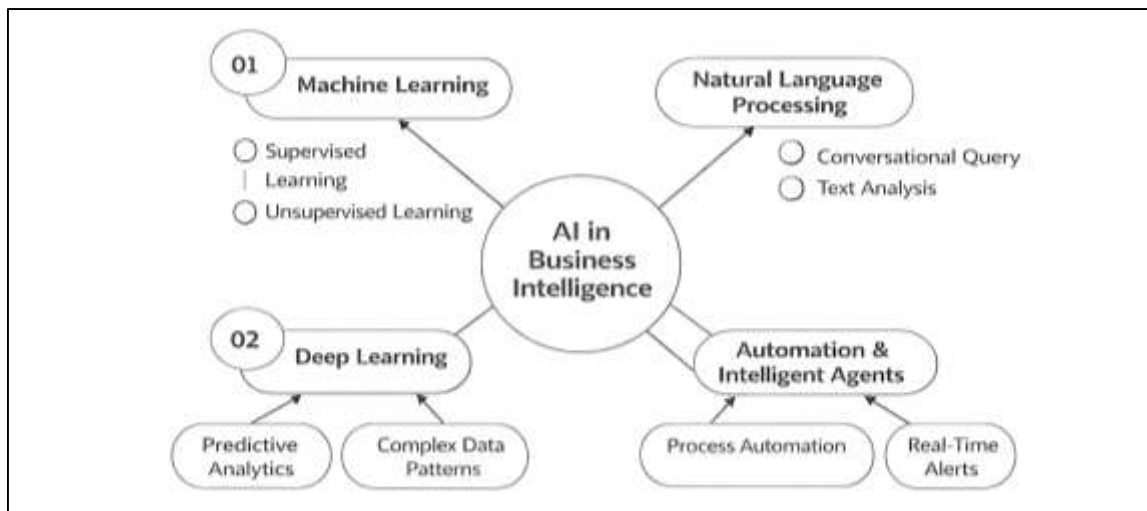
01

Machine Learning

Supervised Learning

Unsupervised Learning

Natural Language Processing

Conversational Query

Text Analysis

AI in Business Intelligence

02

Deep Learning

Predictive Analytics

Complex Data Patterns

Automation & Intelligent Agents

Process Automation

Real-Time Alerts